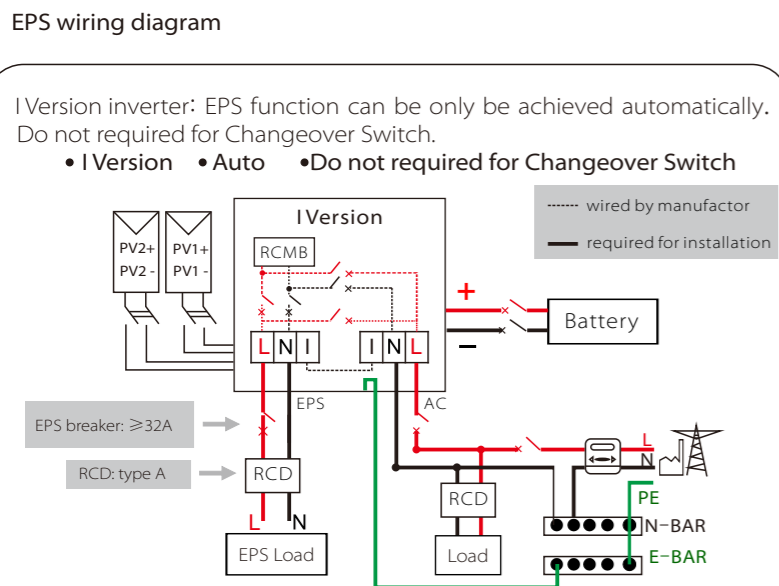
EPS wiring diagram

I Version inverter: EPS function can be only be achieved automatically. Do not required for Changeover Switch.

• I Version • Auto •Do not required for Changeover Switch

I Version

wired by manufactor

required for installation

PV2+
PV2 -

PV1+
PV1 -

RCMB

+

Battery

−

L N I

I N L

EPS

AC

EPS breaker: ⩾32A

RCD: type A

RCD

RCD

L

N

L

N

PE

N-BAR

E-BAR

EPS Load

Load